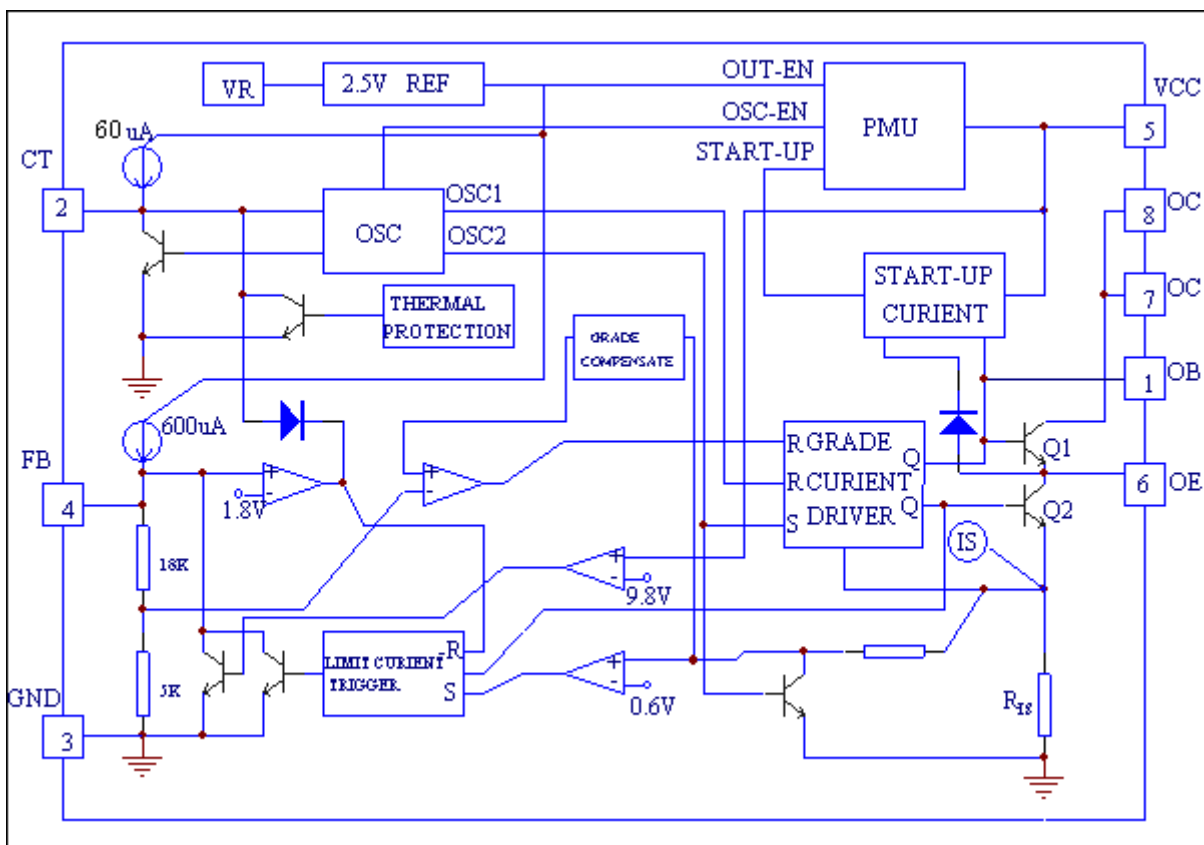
VR
2.5V REF
OUT-EN
OSC-EN
START-UP
PMU
VCC
5
60 uA
CT
2
OSC
OSC1
OSC2
8
OC
7
OC
THERMAL PROTECTION
START-UP CURIENT
GRADE COMPENSATE
1
OB
600uA
FB
4
1.8V
R GRADE
R CURIENT
S DRIVER
Q
Q
Q1
Q2
6
OE
IS
18K
9.8V
5K
LIMIT CURIENT TRIGGER
R
S
0.6V
GND
3
$R_{IS}$